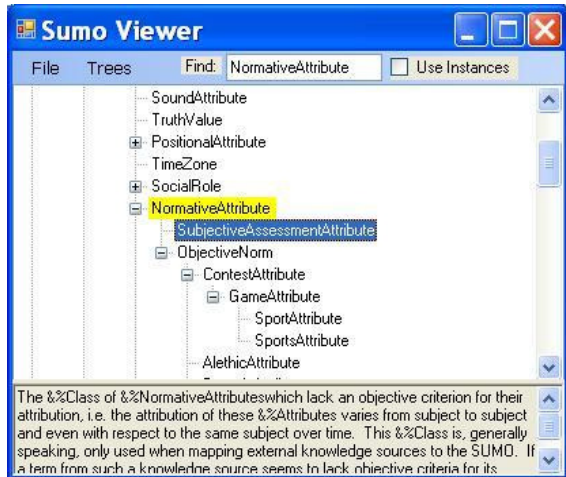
Sumo Viewer

File Trees Find: NormativeAttribute Use Instances

SoundAttribute
TruthValue
PositionalAttribute
TimeZone
SocialRole
NormativeAttribute
SubjectiveAssessmentAttribute
ObjectiveNorm
ContestAttribute
GameAttribute
SportAttribute
SportsAttribute
AlethicAttribute
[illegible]

The &%Class of &%NormativeAttributeswhich lack an objective criterion for their attribution, i.e. the attribution of these &%Attributes varies from subject to subject and even with respect to the same subject over time. This &%Class is, generally speaking, only used when mapping external knowledge sources to the SUMO. If a term from such a knowledge source seems to lack objective criteria for its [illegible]